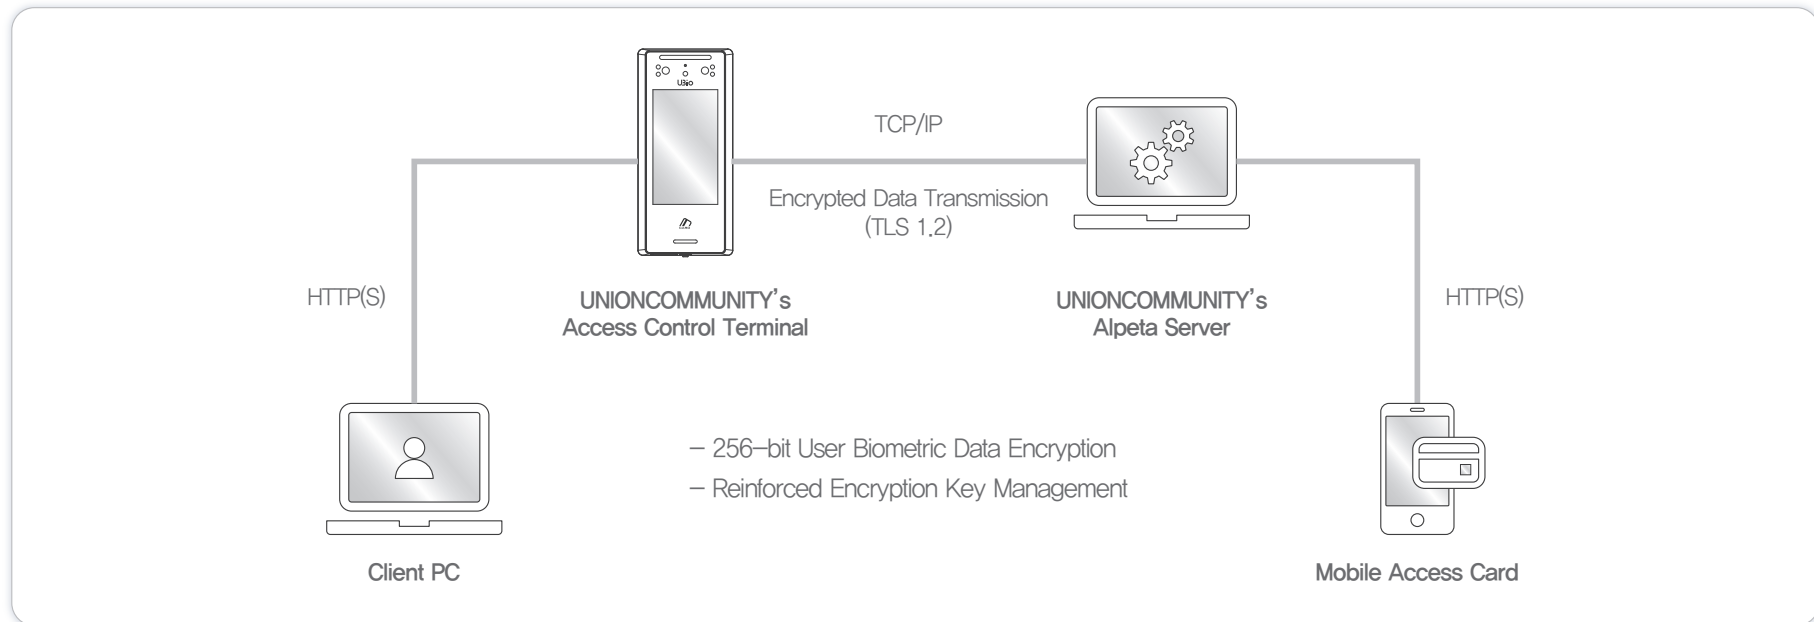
UBio

TCP/IP

Encrypted Data Transmission
(TLS 1.2)

HTTP(S)

UNIONCOMMUNITY's
Access Control Terminal

UNIONCOMMUNITY's
Alpeta Server

HTTP(S)

– 256–bit User Biometric Data Encryption
– Reinforced Encryption Key Management

Client PC

Mobile Access Card